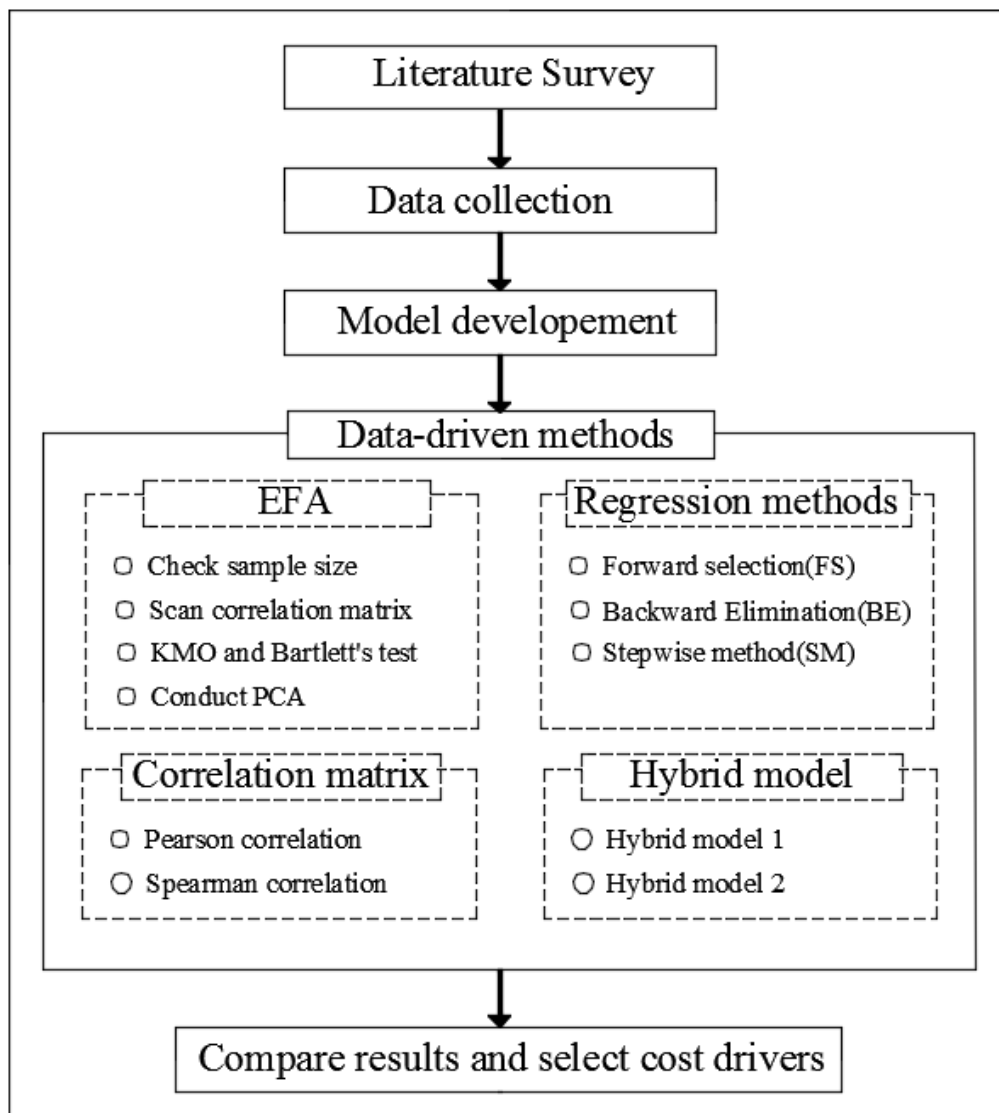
Literature Survey

Data collection

Model developement

Data-driven methods

EFA

Check sample size

Scan correlation matrix

KMO and Bartlett's test

Conduct PCA

Regression methods

Forward selection(FS)

Backward Elimination(BE)

Stepwise method(SM)

Correlation matrix

Pearson correlation

Spearman correlation

Hybrid model

Hybrid model 1

Hybrid model 2

Compare results and select cost drivers